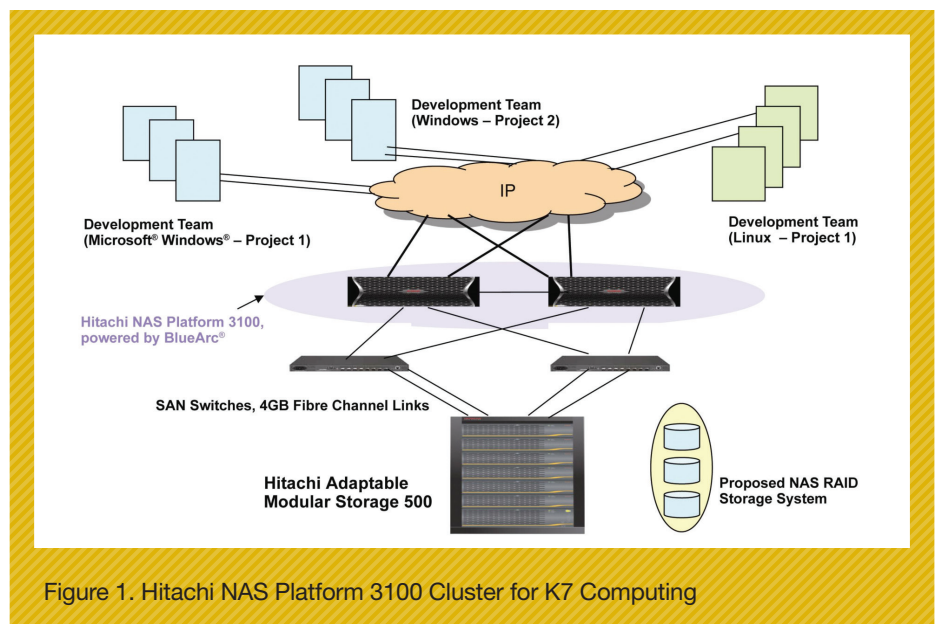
Development Team
(Windows – Project 2)

IP

Development Team
(Microsoft® Windows® – Project 1)

Development Team
(Linux – Project 1)

Hitachi NAS Platform 3100,
powered by BlueArc®

SAN Switches, 4GB Fibre Channel Links

Hitachi Adaptable
Modular Storage 500

Proposed NAS RAID
Storage System

Figure 1. Hitachi NAS Platform 3100 Cluster for K7 Computing